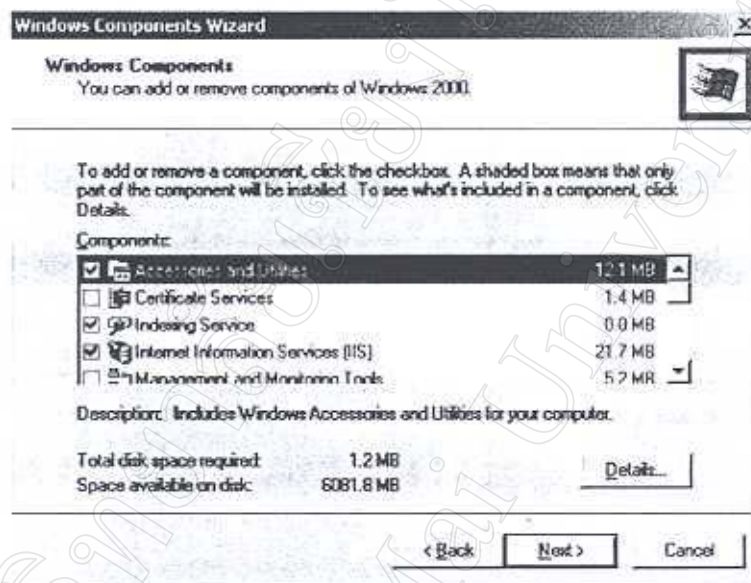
Windows Components Wizard

Windows Components
You can add or remove components of Windows 2000.

To add or remove a component, click the checkbox. A shaded box means that only part of the component will be installed. To see what's included in a component, click Details.

Components:

| | | |
|---|---|---|
| ☑ | Accessories and Utilities | 12.1 MB |
| ☐ | Certificate Services | 1.4 MB |
| ☑ | Indexing Service | 0.0 MB |
| ☑ | Internet Information Services (IIS) | 21.7 MB |
| ☐ | Management and Monitoring Tools | 5.2 MB |

Description: Includes Windows Accessories and Utilities for your computer.

Total disk space required: 1.2 MB
Space available on disk: 6081.8 MB

Details...

< Back Next > Cancel